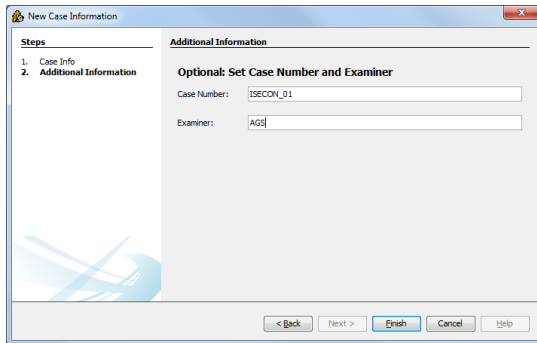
New Case Information

Steps

1. Case Info
2. Additional Information

Additional Information

Optional: Set Case Number and Examiner

Case Number: ISECON_01

Examiner: AGS

< Back | Next > | Finish | Cancel | Help